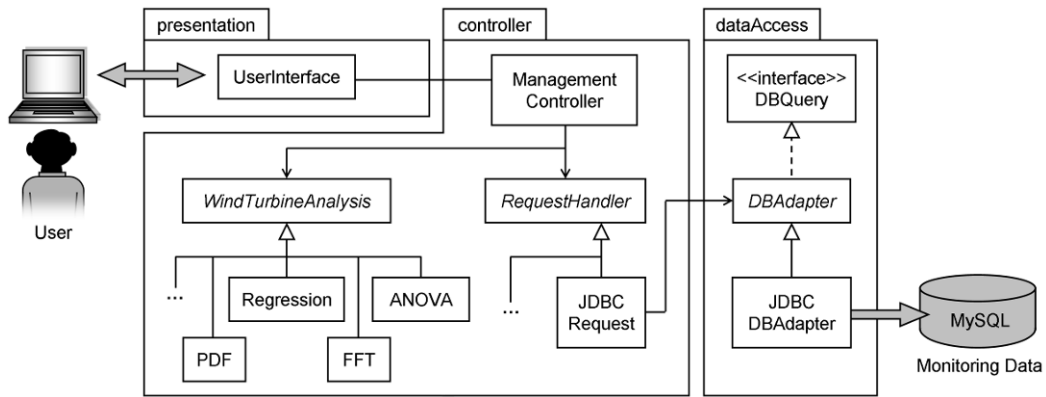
presentation

controller

dataAccess

UserInterface

Management Controller

<<interface>> DBQuery

WindTurbineAnalysis

RequestHandler

DBAdapter

...

Regression

ANOVA

...

JDBC Request

JDBC DBAdapter

MySQL

PDF

FFT

User

Monitoring Data